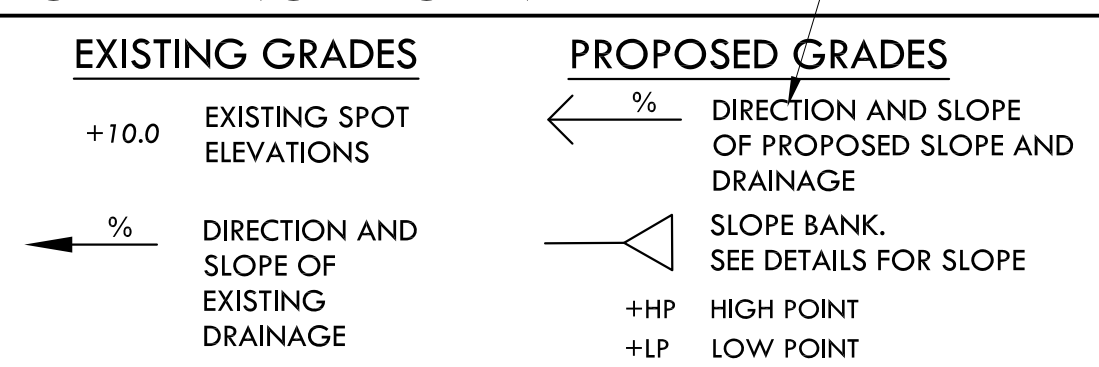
EXISTING GRADES

+10.0 EXISTING SPOT ELEVATIONS

% DIRECTION AND SLOPE OF EXISTING DRAINAGE

PROPOSED GRADES

% DIRECTION AND SLOPE OF PROPOSED SLOPE AND DRAINAGE

SLOPE BANK. SEE DETAILS FOR SLOPE

+HP HIGH POINT

+LP LOW POINT